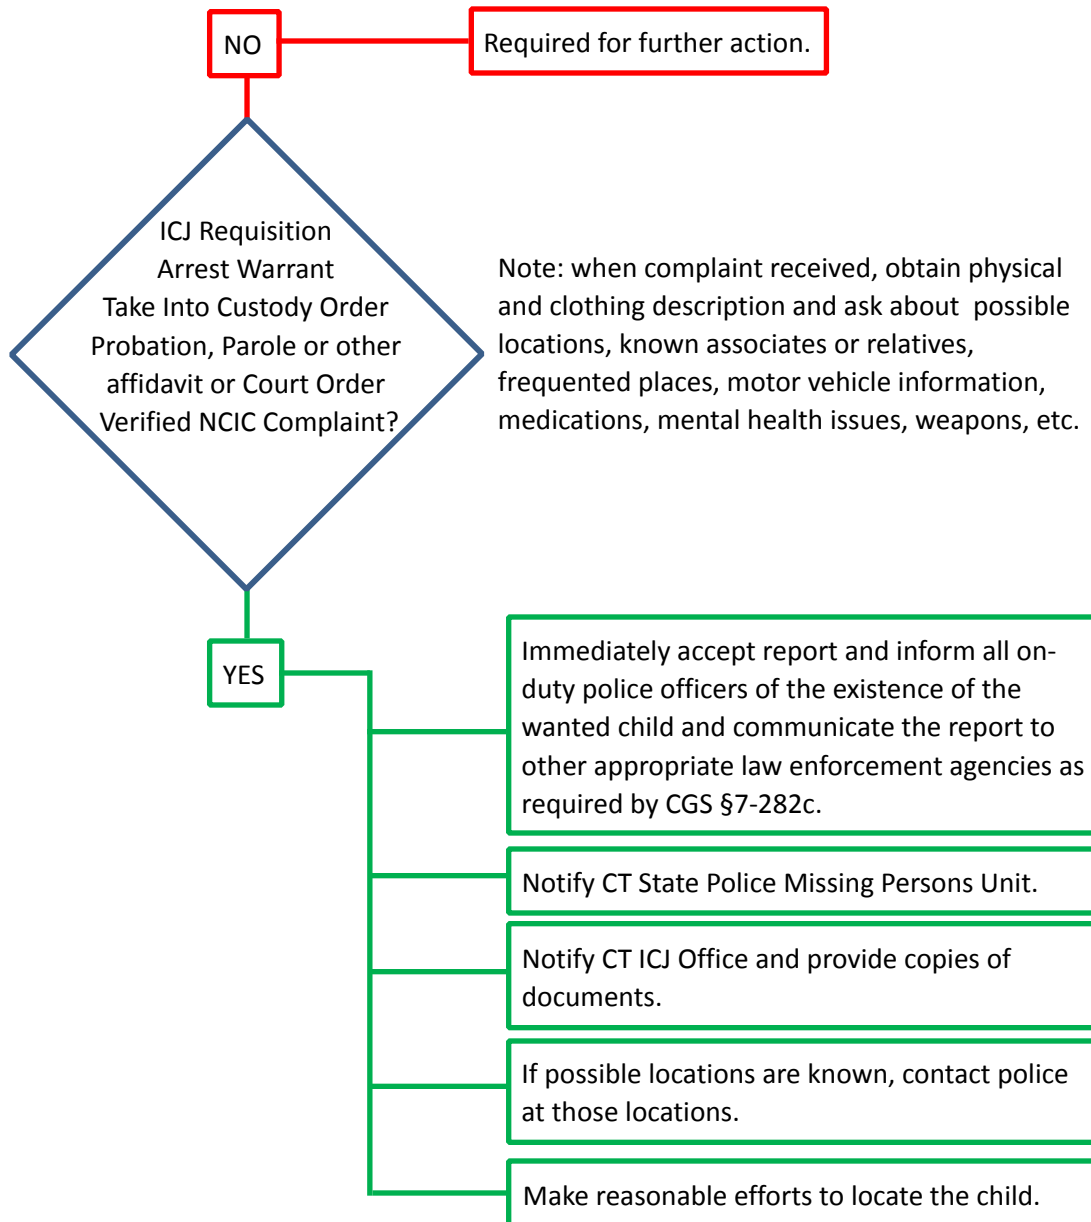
NO

Required for further action.

ICJ Requisition
Arrest Warrant
Take Into Custody Order
Probation, Parole or other affidavit or Court Order
Verified NCIC Complaint?

Note: when complaint received, obtain physical and clothing description and ask about possible locations, known associates or relatives, frequented places, motor vehicle information, medications, mental health issues, weapons, etc.

YES

Immediately accept report and inform all on-duty police officers of the existence of the wanted child and communicate the report to other appropriate law enforcement agencies as required by CGS §7-282c.

Notify CT State Police Missing Persons Unit.

Notify CT ICJ Office and provide copies of documents.

If possible locations are known, contact police at those locations.

Make reasonable efforts to locate the child.